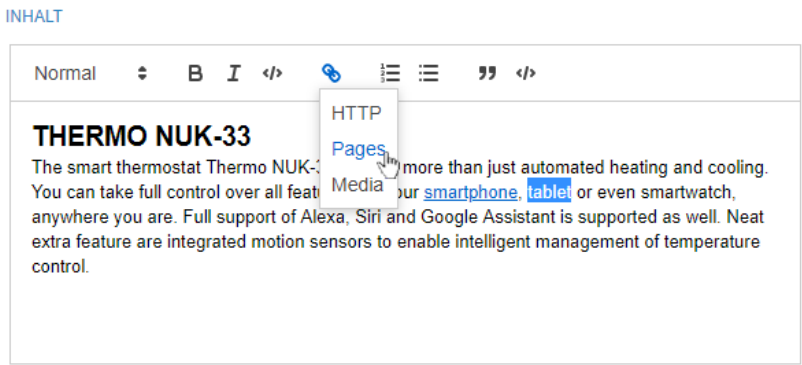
INHALT

Normal B I </> </>

HTTP
Pages
Media

THERMO NUK-33

The smart thermostat Thermo NUK-3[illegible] more than just automated heating and cooling. You can take full control over all featu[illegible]our smartphone, tablet or even smartwatch, anywhere you are. Full support of Alexa, Siri and Google Assistant is supported as well. Neat extra feature are integrated motion sensors to enable intelligent management of temperature control.